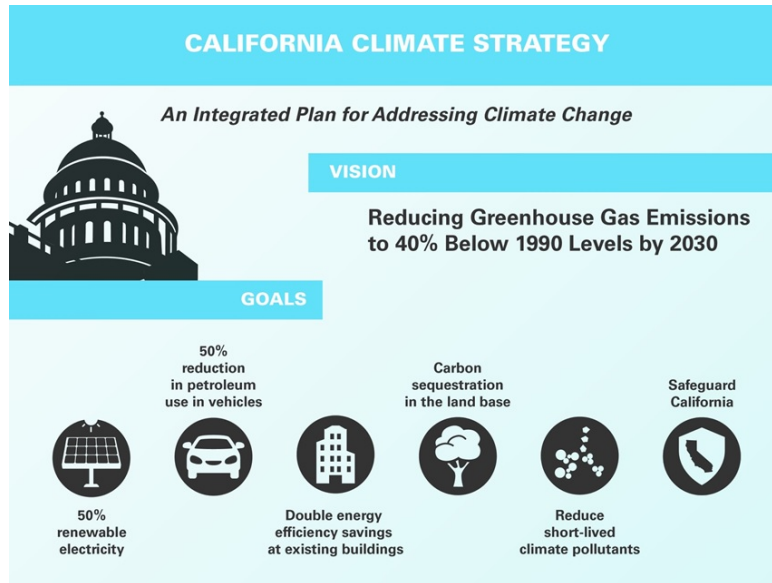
CALIFORNIA CLIMATE STRATEGY

An Integrated Plan for Addressing Climate Change

VISION

Reducing Greenhouse Gas Emissions to 40% Below 1990 Levels by 2030

GOALS

50% reduction in petroleum use in vehicles

Carbon sequestration in the land base

Safeguard California

50% renewable electricity

Double energy efficiency savings at existing buildings

Reduce short-lived climate pollutants